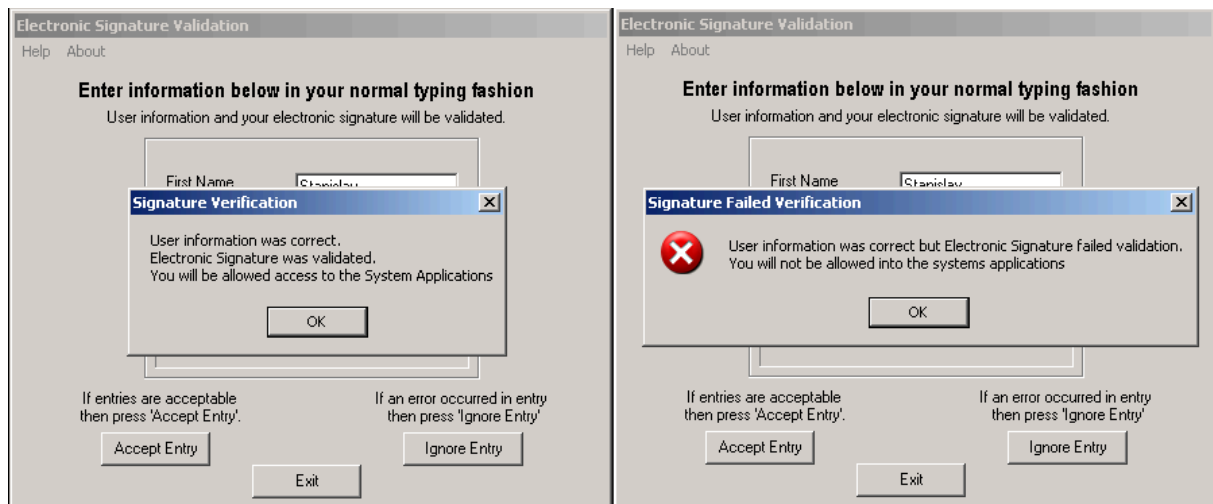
Electronic Signature Validation

Help About

Enter information below in your normal typing fashion

User information and your electronic signature will be validated.

First Name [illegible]

Signature Verification

User information was correct.
Electronic Signature was validated.
You will be allowed access to the System Applications

OK

If entries are acceptable then press 'Accept Entry'.

If an error occurred in entry then press 'Ignore Entry'

Accept Entry

Ignore Entry

Exit

Electronic Signature Validation

Help About

Enter information below in your normal typing fashion

User information and your electronic signature will be validated.

First Name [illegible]

Signature Failed Verification

User information was correct but Electronic Signature failed validation.
You will not be allowed into the systems applications

OK

If entries are acceptable then press 'Accept Entry'.

If an error occurred in entry then press 'Ignore Entry'

Accept Entry

Ignore Entry

Exit